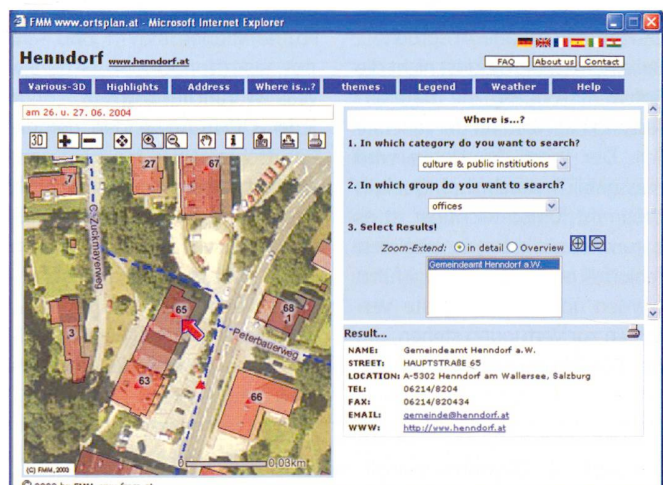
FMM www.ortsplan.at - Microsoft Internet Explorer

Henndorf www.henndorf.at

FAQ | About us | Contact

Various-3D | Highlights | Address | Where is...? | themes | Legend | Weather | Help

am 26. u. 27. 06. 2004

3D

27
67
Zuckmayerweg
68
1
3
65
Peterbauerweg
63
66
(C) FMM, 2003
0,03km

Where is...?

1. In which category do you want to search?

culture & public instituitions

2. In which group do you want to search?

offices

3. Select Results!

Zoom-Extend: in detail Overview

Gemeindeamt Henndorf a.W.

Result...

| NAME: | Gemeindeamt Henndorf a.W. |
|---|---|
| STREET: | HAUPTSTRAßE 65 |
| LOCATION: | A-5302 Henndorf am Wallersee, Salzburg |
| TEL: | 06214/8204 |
| FAX: | 06214/820434 |
| EMAIL: | gemeinde@henndorf.at |
| WWW: | http://www.henndorf.at |

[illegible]